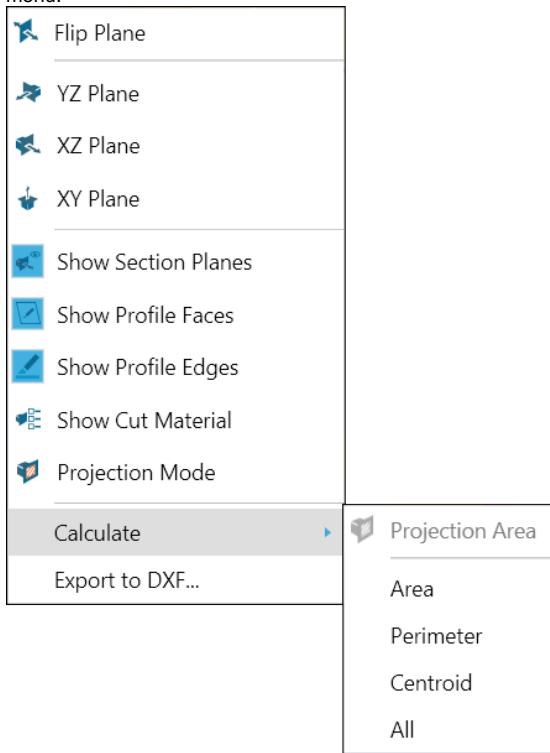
menu.

Flip Plane

YZ Plane

XZ Plane

XY Plane

Show Section Planes

Show Profile Faces

Show Profile Edges

Show Cut Material

Projection Mode

Calculate

Export to DXF...

Projection Area

Area

Perimeter

Centroid

All